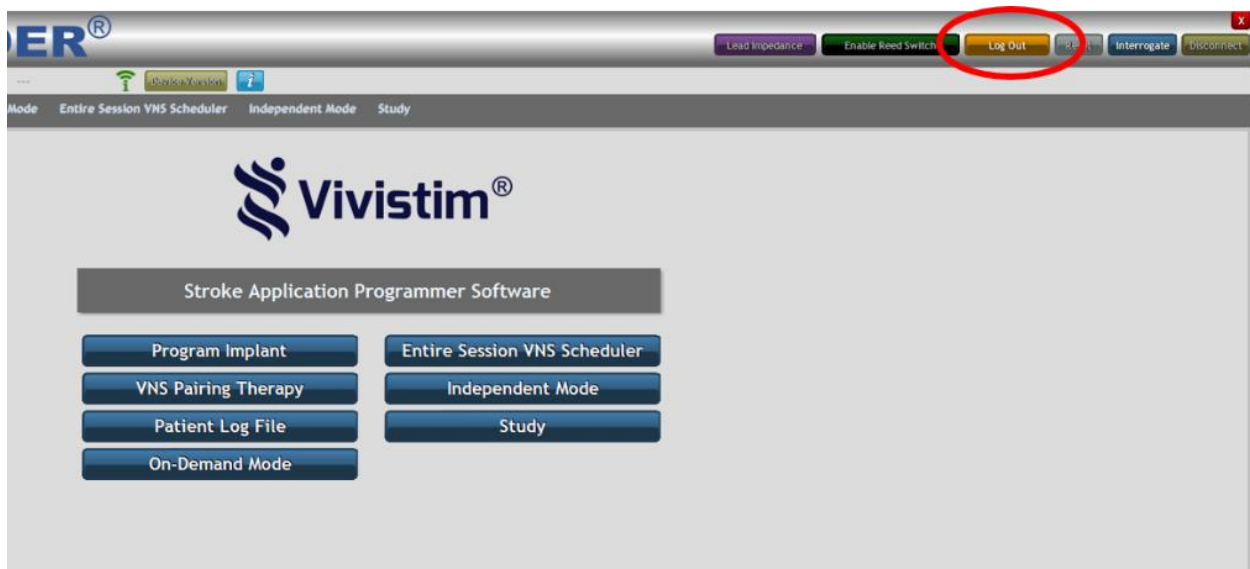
ER®

Lead Impedance
Enable Reed Switch
Log Out
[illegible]
Interrogate
Disconnect
X

---
Device Version
i

Mode
Entire Session VNS Scheduler
Independent Mode
Study

Vivistim®

Stroke Application Programmer Software

Program Implant
Entire Session VNS Scheduler
VNS Pairing Therapy
Independent Mode
Patient Log File
Study
On-Demand Mode